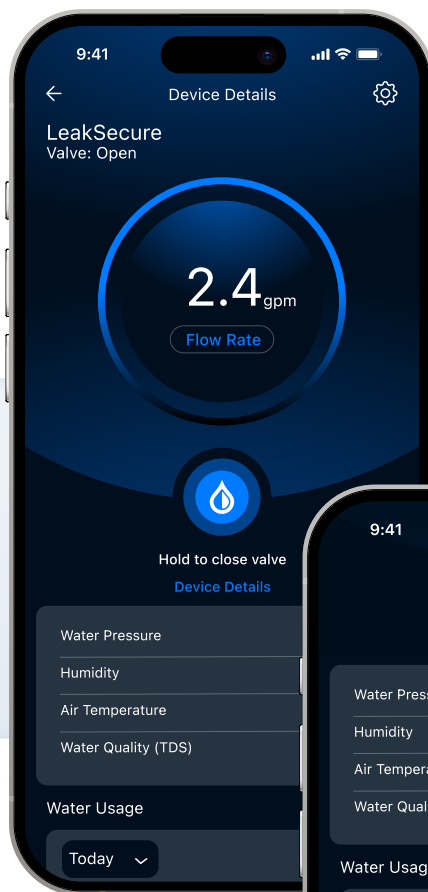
9:41

Device Details

LeakSecure
Valve: Open

2.4gpm

Flow Rate

Hold to close valve

Device Details

Water Pressure

Humidity

Air Temperature

Water Quality (TDS)

Water Usage

Today

9:41

Water Press

Humidity

Air Tempera

Water Qual

Water Usag